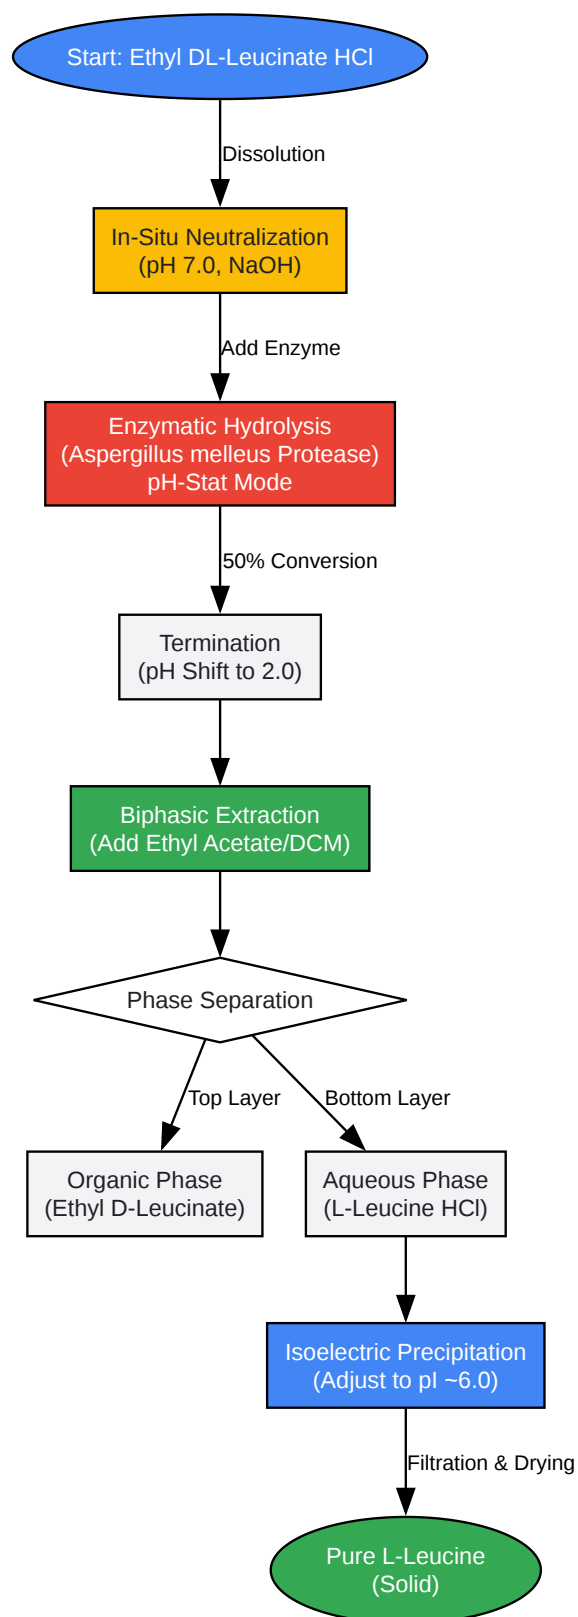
Start: Ethyl DL-Leucinate HCl

Dissolution

In-Situ Neutralization
(pH 7.0, NaOH)

Add Enzyme

Enzymatic Hydrolysis
(Aspergillus melleus Protease)
pH-Stat Mode

50% Conversion

Termination
(pH Shift to 2.0)

Biphasic Extraction
(Add Ethyl Acetate/DCM)

Phase Separation

Top Layer

Bottom Layer

Organic Phase
(Ethyl D-Leucinate)

Aqueous Phase
(L-Leucine HCl)

Isoelectric Precipitation
(Adjust to pI ~6.0)

Filtration & Drying

Pure L-Leucine
(Solid)